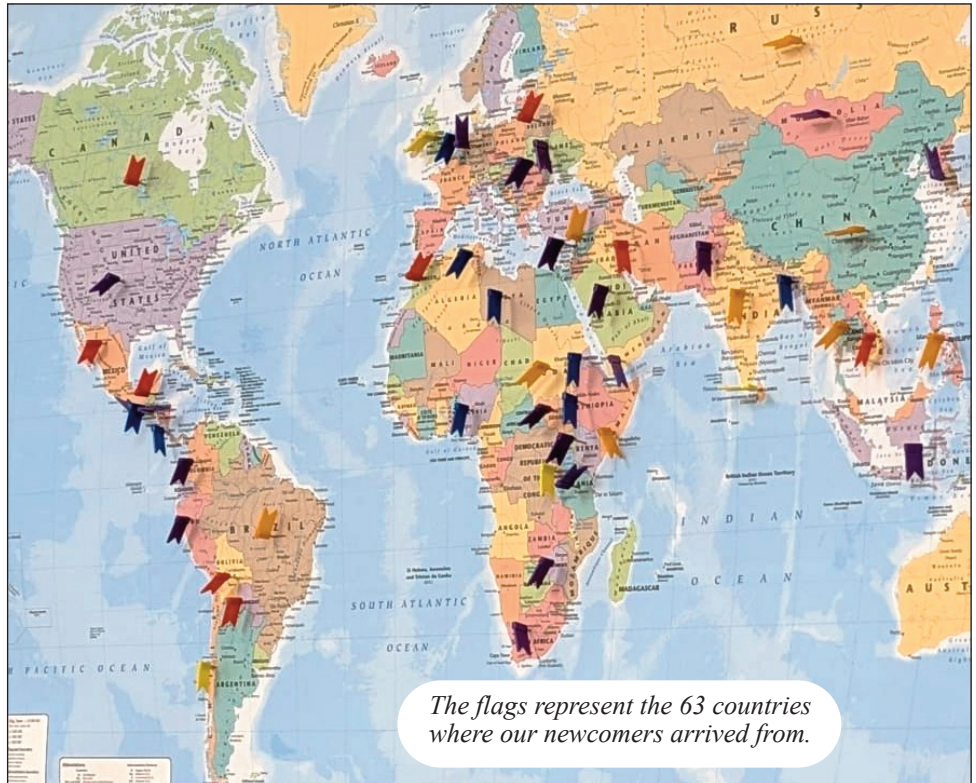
R U S

STATES

C A N A D A

UNITED STATES

NORTH ATLANTIC OCEAN

KAZAKHSTAN

CHINA

INDIA

ALGERIA

NIGER

CHAD

EGYPT

ETHIOPIA

MEXICO

VENEZUELA

BRAZIL

BOLIVIA

ARGENTINA

ANGOLA

ZAMBIA

MADAGASCAR

MALAYSIA

SOUTH ATLANTIC OCEAN

I N D I A N O C E A N

PACIFIC OCEAN

AUST

The flags represent the 63 countries where our newcomers arrived from.